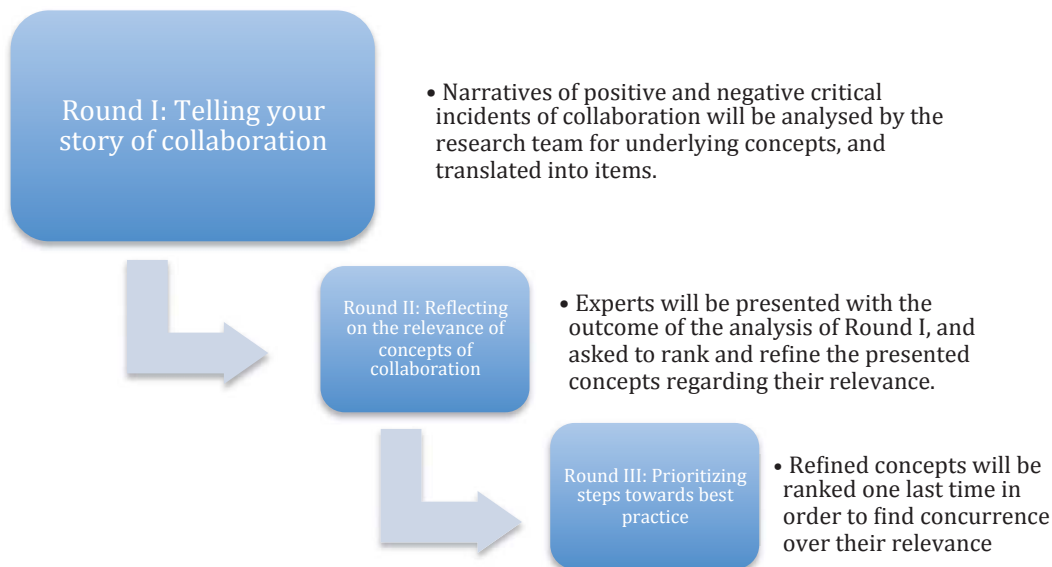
Round I: Telling your story of collaboration

• Narratives of positive and negative critical incidents of collaboration will be analysed by the research team for underlying concepts, and translated into items.

Round II: Reflecting on the relevance of concepts of collaboration

• Experts will be presented with the outcome of the analysis of Round I, and asked to rank and refine the presented concepts regarding their relevance.

Round III: Prioritizing steps towards best practice

• Refined concepts will be ranked one last time in order to find concurrence over their relevance